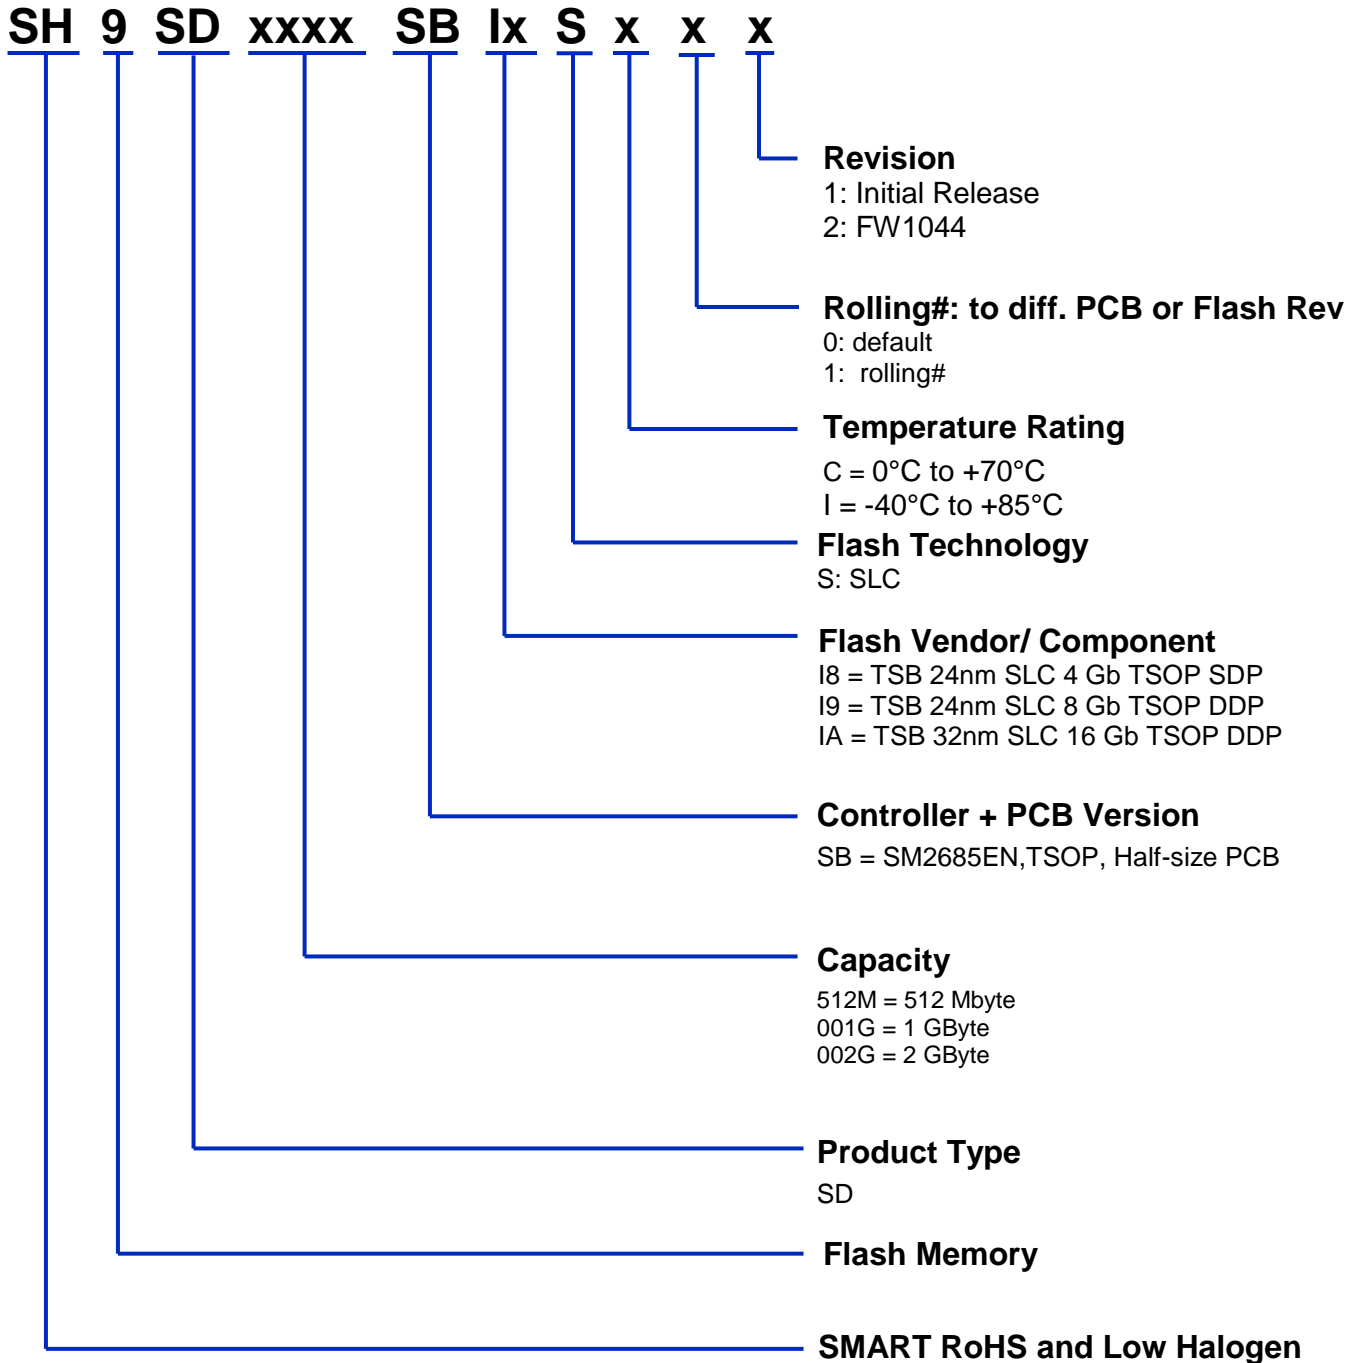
SH 9 SD xxxx SB Ix S x x x

Revision
1: Initial Release
2: FW1044

Rolling#: to diff. PCB or Flash Rev
0: default
1: rolling#

Temperature Rating
C = 0°C to +70°C
I = -40°C to +85°C

Flash Technology
S: SLC

Flash Vendor/ Component
I8 = TSB 24nm SLC 4 Gb TSOP SDP
I9 = TSB 24nm SLC 8 Gb TSOP DDP
IA = TSB 32nm SLC 16 Gb TSOP DDP

Controller + PCB Version
SB = SM2685EN,TSOP, Half-size PCB

Capacity
512M = 512 Mbyte
001G = 1 GByte
002G = 2 GByte

Product Type
SD

Flash Memory

SMART RoHS and Low Halogen